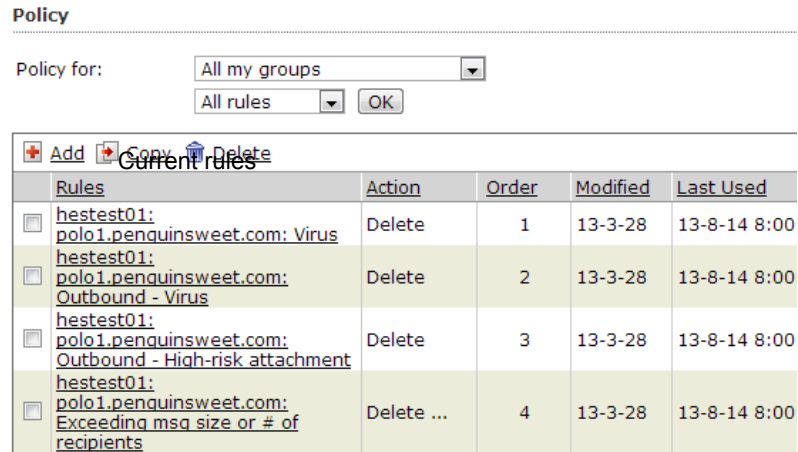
Policy

Policy for: All my groups
All rules OK

Add Copy Delete
Current rules

| | Rules | Action | Order | Modified | Last Used |
|---|---|---|---|---|---|
| | hestest01: polo1.penguinsweet.com: Virus | Delete | 1 | 13-3-28 | 13-8-14 8:00 |
| | hestest01: polo1.penguinsweet.com: Outbound - Virus | Delete | 2 | 13-3-28 | 13-8-14 8:00 |
| | hestest01: polo1.penguinsweet.com: Outbound - High-risk attachment | Delete | 3 | 13-3-28 | 13-8-14 8:00 |
| | hestest01: polo1.penguinsweet.com: Exceeding msg size or # of recipients | Delete ... | 4 | 13-3-28 | 13-8-14 8:00 |